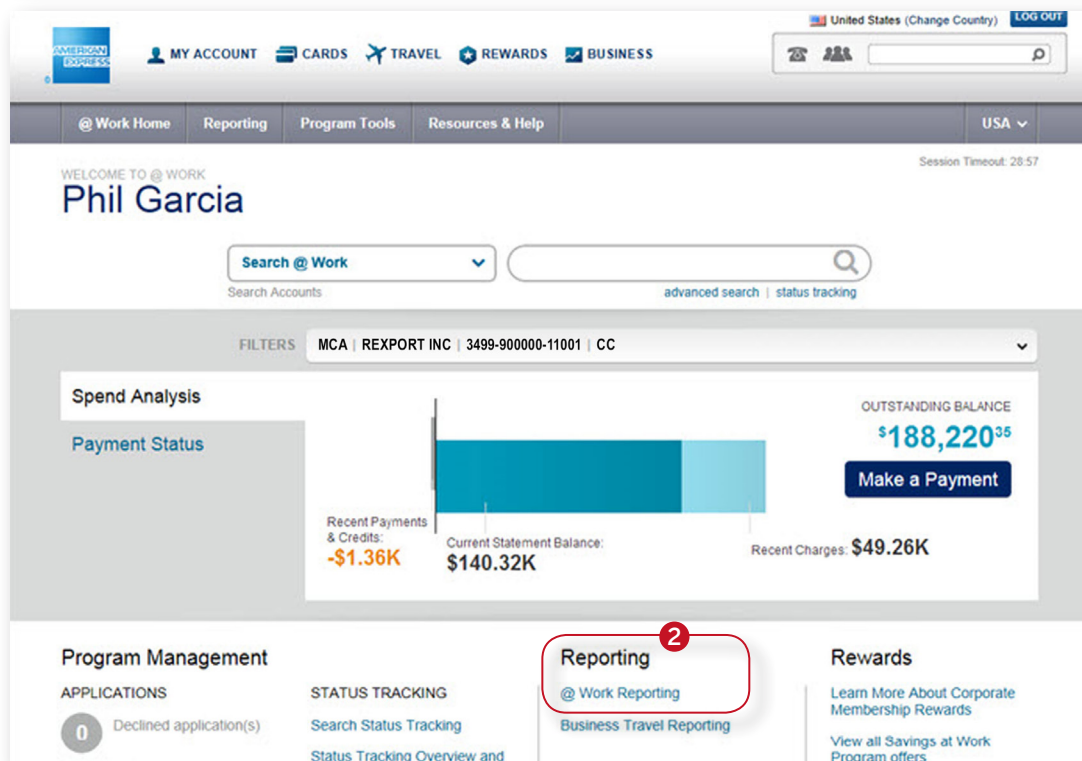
United States (Change Country) LOG OUT

AMERICAN EXPRESS

MY ACCOUNT CARDS TRAVEL REWARDS BUSINESS

@ Work Home Reporting Program Tools Resources & Help USA

Session Timeout: 28:57

WELCOME TO @ WORK
Phil Garcia

Search @ Work
Search Accounts

advanced search | status tracking

FILTERS MCA | REXPORT INC | 3499-900000-11001 | CC

Spend Analysis

Payment Status

OUTSTANDING BALANCE
$188,220^{35}

Make a Payment

Recent Payments & Credits:
-$1.36K

Current Statement Balance:
$140.32K

Recent Charges: $49.26K

Program Management

APPLICATIONS

0 Declined application(s)

STATUS TRACKING

Search Status Tracking

Status Tracking Overview and

2

Reporting

@ Work Reporting

Business Travel Reporting

Rewards

Learn More About Corporate Membership Rewards

View all Savings at Work Program offers